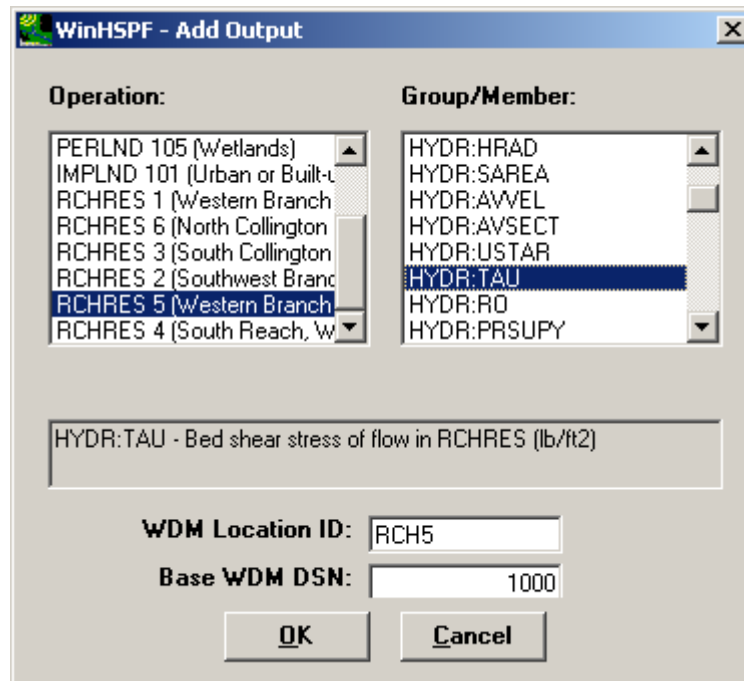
WinHSPF - Add Output

Operation:

PERLND 105 (Wetlands)
IMPLND 101 (Urban or Built-u
RCHRES 1 (Western Branch
RCHRES 6 (North Collington
RCHRES 3 (South Collington
RCHRES 2 (Southwest Branc
RCHRES 5 (Western Branch
RCHRES 4 (South Reach, W

Group/Member:

HYDR:HRAD
HYDR:SAREA
HYDR:AVVEL
HYDR:AVSECT
HYDR:USTAR
HYDR:TAU
HYDR:RO
HYDR:PRSUPY

HYDR:TAU - Bed shear stress of flow in RCHRES (lb/ft2)

WDM Location ID: RCH5

Base WDM DSN: 1000

OK

Cancel